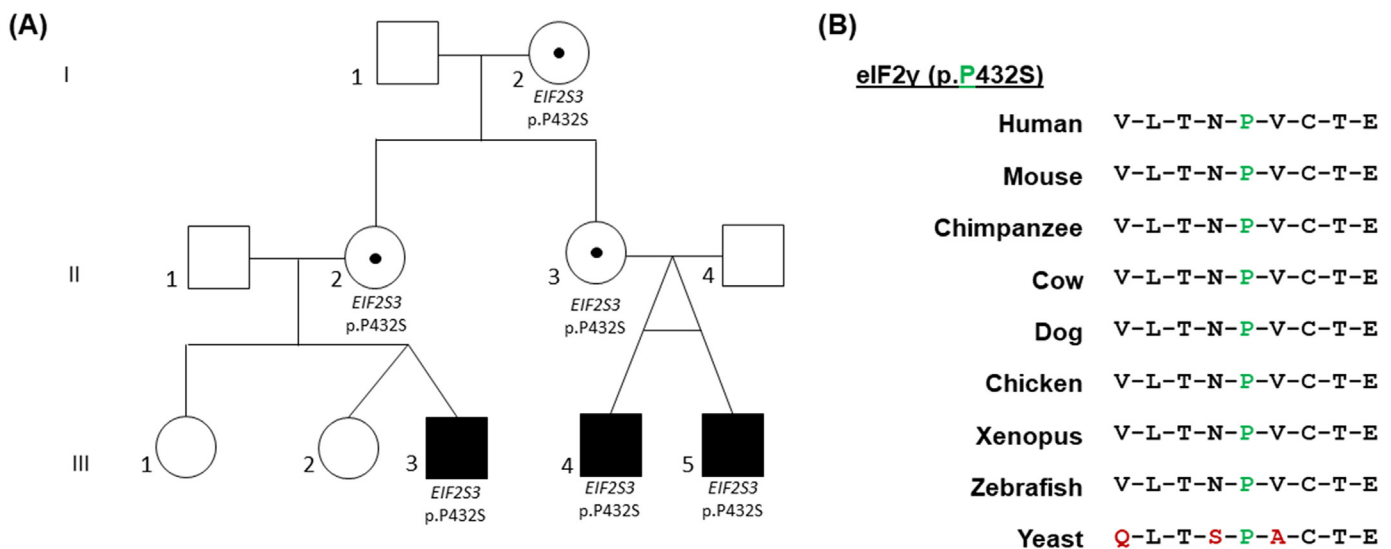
(A)

I

1

2
*EIF2S3*
p.P432S

II

1

2
*EIF2S3*
p.P432S

3
*EIF2S3*
p.P432S

4

III

1

2

3
*EIF2S3*
p.P432S

4
*EIF2S3*
p.P432S

5
*EIF2S3*
p.P432S

(B)

eIF2γ (p.P432S)

| | |
|---|---|
| Human | V-L-T-N-P-V-C-T-E |
| Mouse | V-L-T-N-P-V-C-T-E |
| Chimpanzee | V-L-T-N-P-V-C-T-E |
| Cow | V-L-T-N-P-V-C-T-E |
| Dog | V-L-T-N-P-V-C-T-E |
| Chicken | V-L-T-N-P-V-C-T-E |
| Xenopus | V-L-T-N-P-V-C-T-E |
| Zebrafish | V-L-T-N-P-V-C-T-E |
| Yeast | Q-L-T-S-P-A-C-T-E |